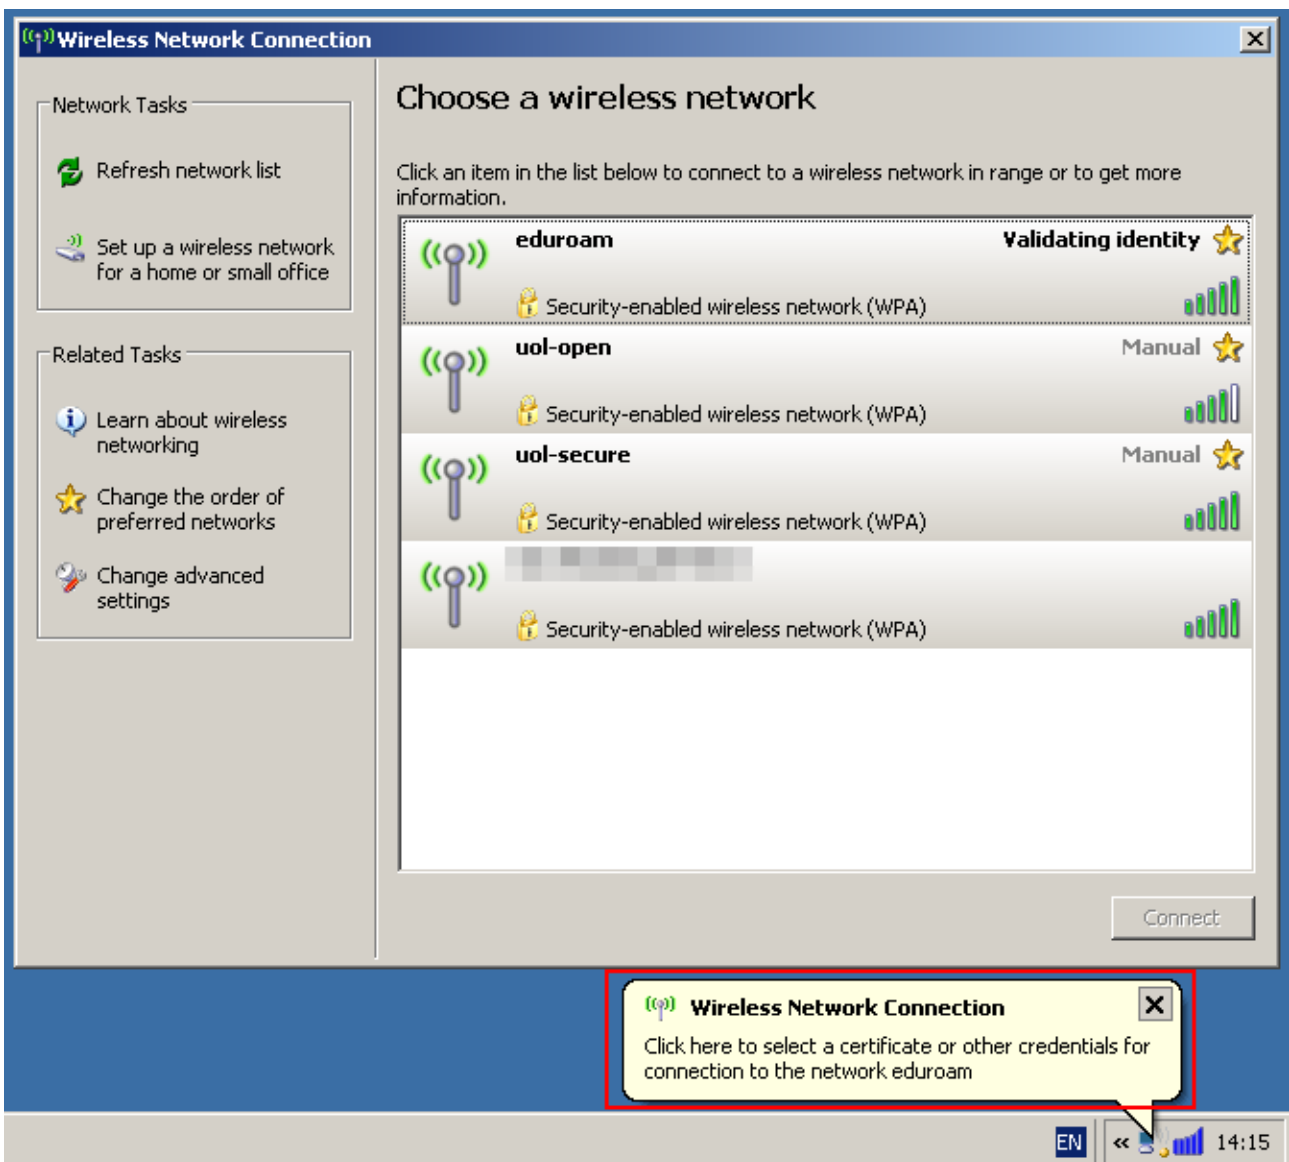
Wireless Network Connection

Network Tasks

Refresh network list

Set up a wireless network for a home or small office

Related Tasks

Learn about wireless networking

Change the order of preferred networks

Change advanced settings

Choose a wireless network

Click an item in the list below to connect to a wireless network in range or to get more information.

eduroam
Validating identity
Security-enabled wireless network (WPA)

uol-open
Manual
Security-enabled wireless network (WPA)

uol-secure
Manual
Security-enabled wireless network (WPA)

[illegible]
Security-enabled wireless network (WPA)

Connect

Wireless Network Connection

Click here to select a certificate or other credentials for connection to the network eduroam

EN
«
14:15